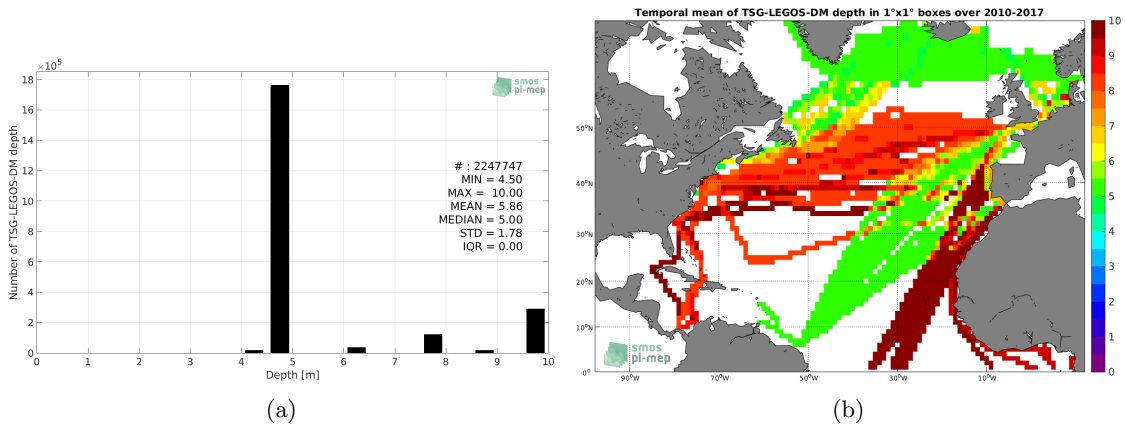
$\times10^5$

smos pi-mep

18
16
14
12
10
8
6
4
2
0

Number of TSG-LEGOS-DM depth

# : 2247747
MIN = 4.50
MAX = 10.00
MEAN = 5.86
MEDIAN = 5.00
STD = 1.78
IQR = 0.00

0 1 2 3 4 5 6 7 8 9 10

Depth [m]

(a)

Temporal mean of TSG-LEGOS-DM depth in 1°x1° boxes over 2010-2017

50°N
40°N
30°N
20°N
10°N
0°

90°W 70°W 50°W 30°W 10°W

smos pi-mep

10
9
8
7
6
5
4
3
2
1
0

(b)